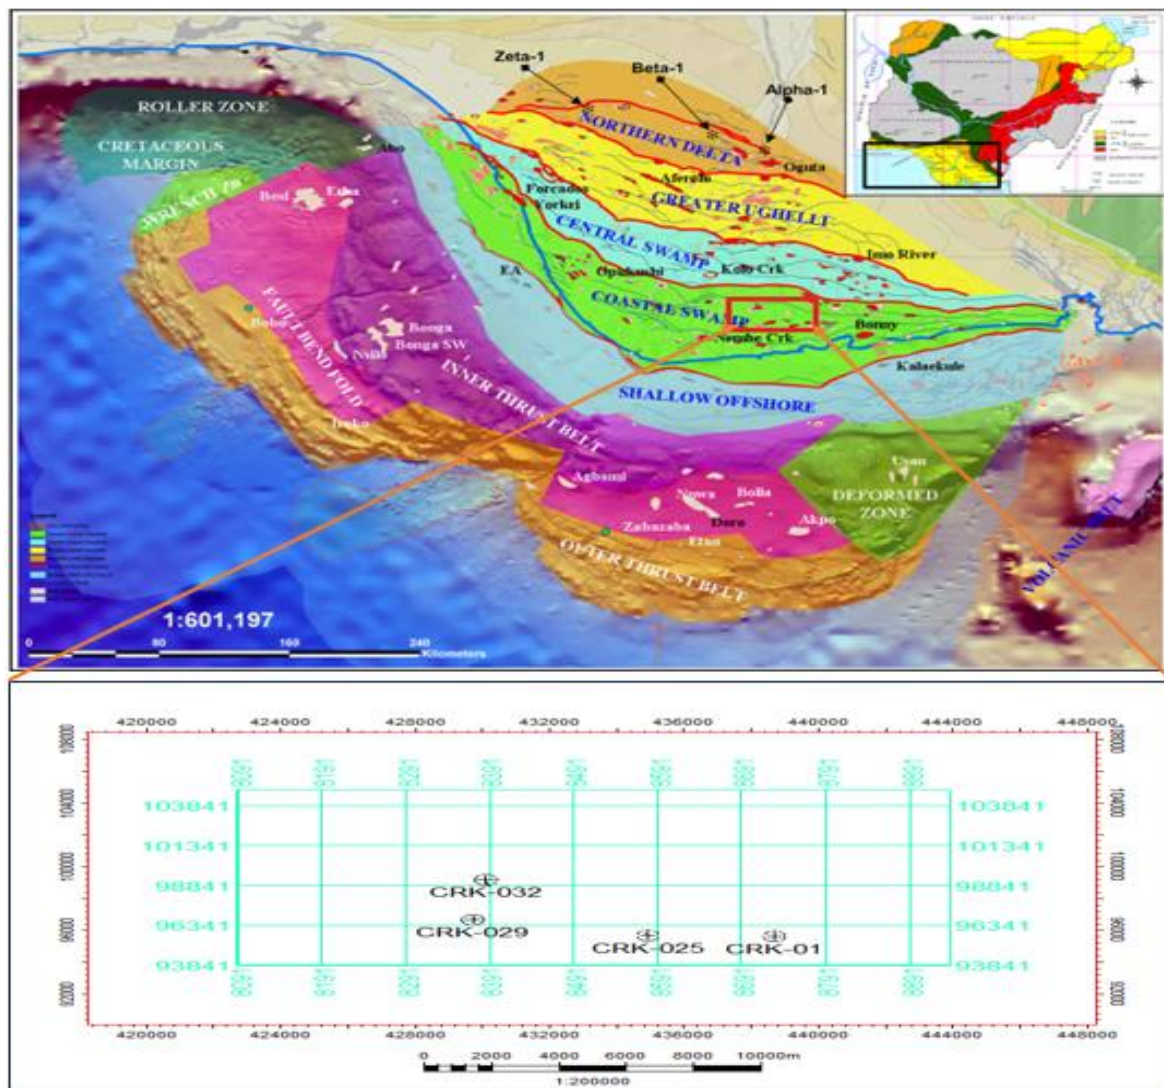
Zeta-1
Beta-1
Alpha-1
ROLLER ZONE
CRETACEOUS MARGIN
Abo
NORTHERN DELTA
Oguta
Afremo
GREATER UGHELLI
Forcados Yorkri
CENTRAL SWAMP
Imo River
Bod
Ebba
BRANCH ZB
EA
Opukushi
Kolo Crk
COASTAL SWAMP
Bonny
Nembe Crk
Kalaekule
FAULT BEND FOLD
Bonga
Bonga SW
Nsiko
Bobo
INNER THRUST BELT
SHALLOW OFFSHORE
Ikaka
Agbami
Usan
Nowa
Bolia
Doro
Akpo
DEFORMED ZONE
Zabazaba
Etan
OUTER THRUST BELT
VOLCANIC BELT
1:601,197
0 80 160 240 Kilometers

420000 424000 428000 432000 436000 440000 444000 448000
103841
101341
98841
96341
93841
CRK-032
CRK-029
CRK-025
CRK-01
0 2000 4000 6000 8000 10000m
1:200000